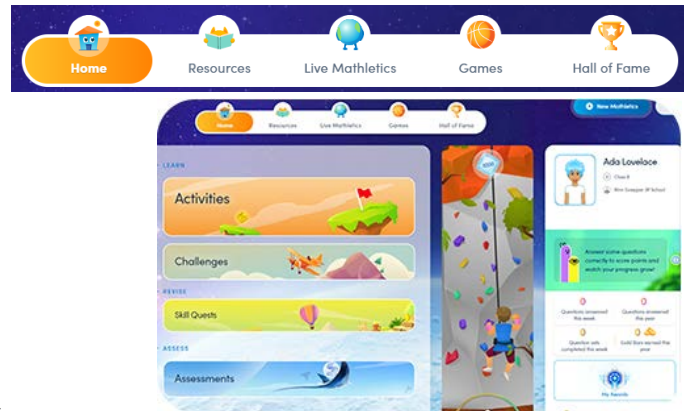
Home
Resources
Live Mathletics
Games
Hall of Fame

Home
Resources
Live Mathletics
Games
Hall of Fame
New Mathletics

LEARN
Activities
Challenges
REVISE
Skill Quests
ASSESS
Assessments

Ada Lovelace
Class 8
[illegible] School

Answer some questions correctly to score points and watch your progress grow!

0
Questions answered this week
0
Questions answered this year
0
Question sets completed this week
0
Gold Bars earned this year

My Rewards